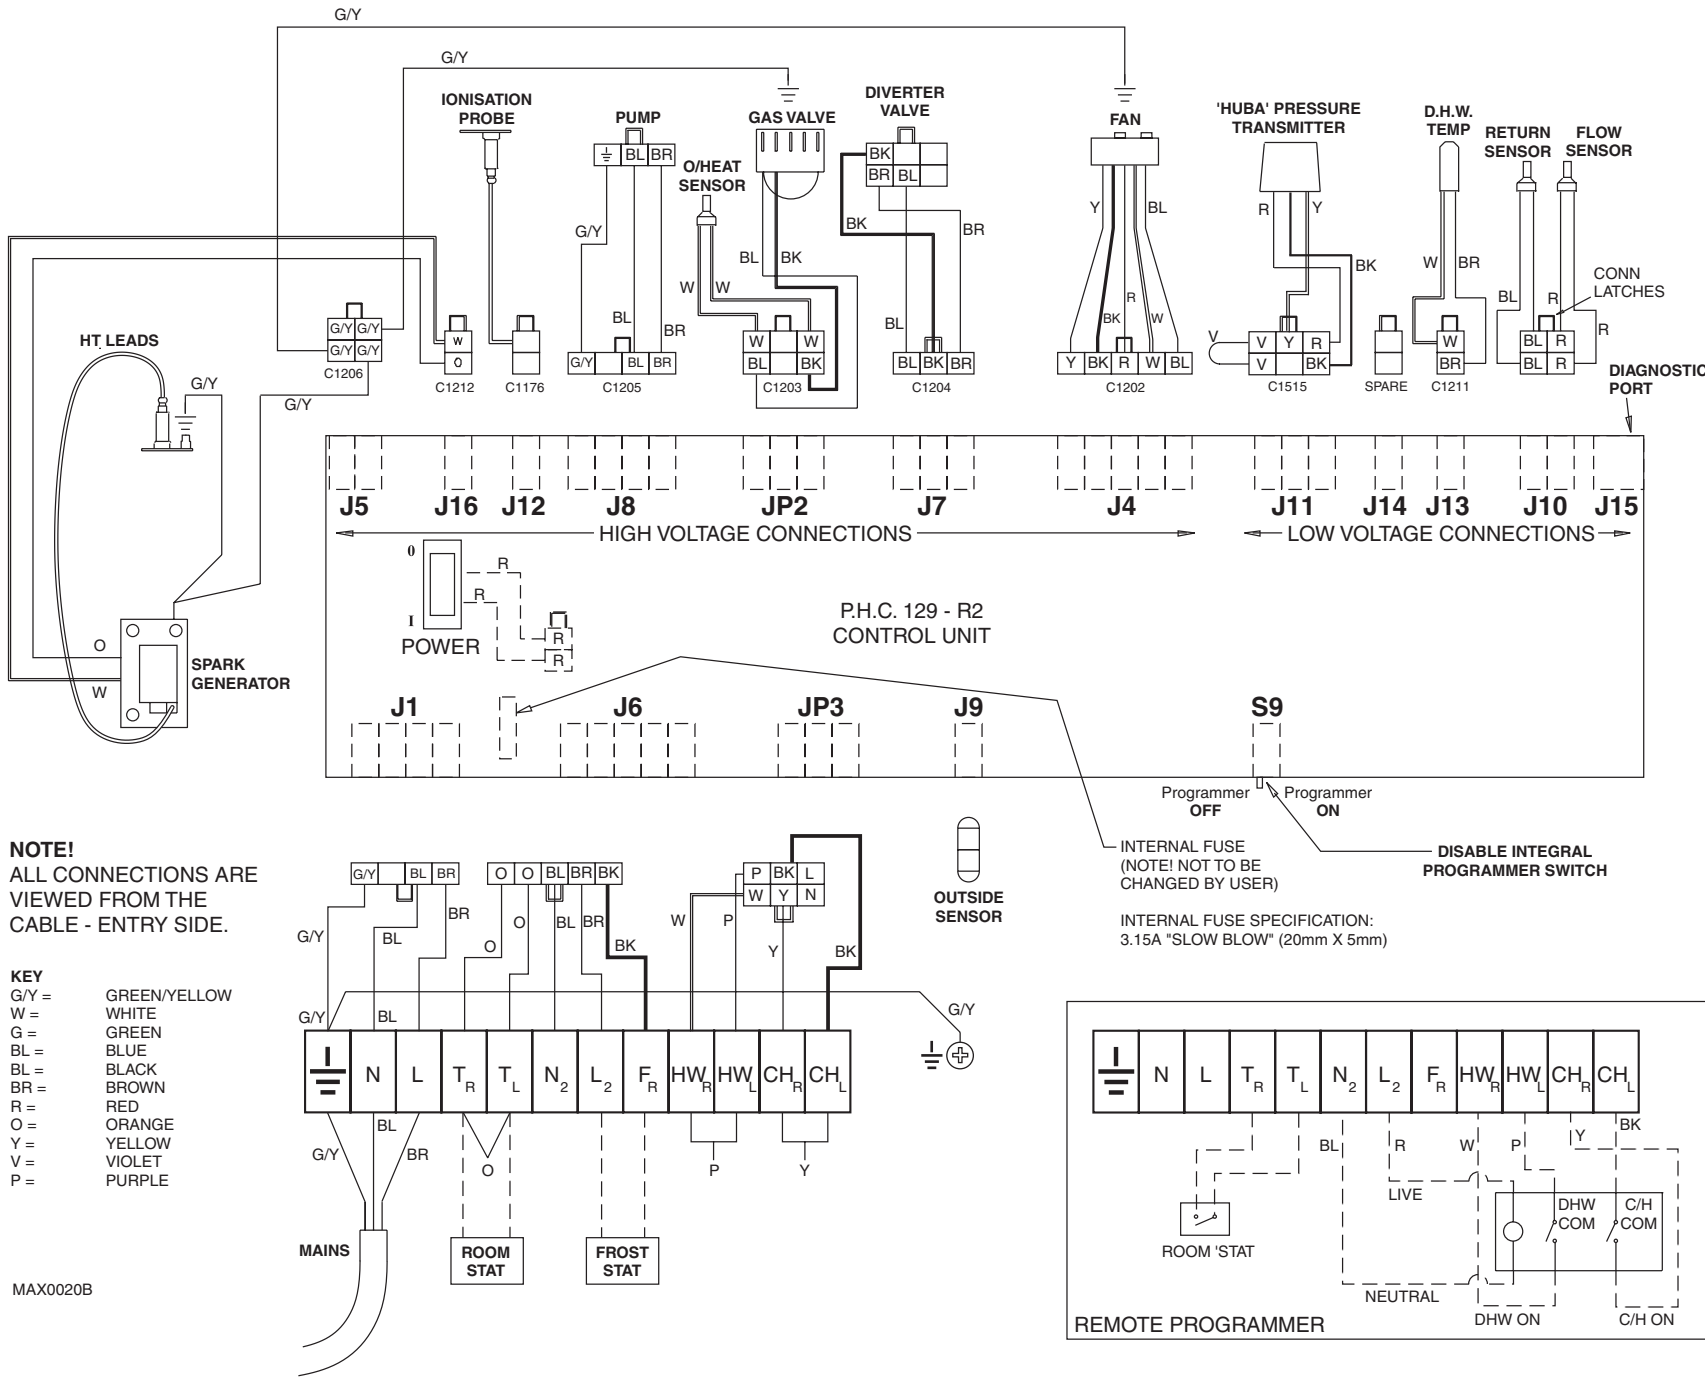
G/Y
G/Y
IONISATION PROBE
PUMP
GAS VALVE
DIVERTER VALVE
FAN
'HUBA' PRESSURE TRANSMITTER
D.H.W. TEMP
RETURN SENSOR
FLOW SENSOR
O/HEAT SENSOR
BL BR
BK
BR BL
G/Y
BK
BR
Y
BL
R
Y
BK
W
BR
BL
BK
W
W
CONN LATCHES
HT LEADS
G/Y G/Y
G/Y G/Y
W
O
BL
BR
BR
BL
R
BK
W
BL
R
R
V
G/Y
C1206
C1212
C1176
G/Y BL BR
C1205
W W
BL BK
C1203
BL BK BR
C1204
Y BK R W BL
C1202
V Y R
V BK
C1515
SPARE
W
BR
C1211
BL R
BL R
R
DIAGNOSTIC PORT
G/Y
J5 J16 J12 J8 JP2 J7 J4 J11 J14 J13 J10 J15
HIGH VOLTAGE CONNECTIONS
LOW VOLTAGE CONNECTIONS
0
I
R
R
R
R
POWER
P.H.C. 129 - R2
CONTROL UNIT
O
SPARK GENERATOR
W
J1 J6 JP3 J9 S9
Programmer OFF
Programmer ON
NOTE!
ALL CONNECTIONS ARE VIEWED FROM THE CABLE - ENTRY SIDE.
KEY
G/Y = GREEN/YELLOW
W = WHITE
G = GREEN
BL = BLUE
BL = BLACK
BR = BROWN
R = RED
O = ORANGE
Y = YELLOW
V = VIOLET
P = PURPLE
G/Y BL BR
O O BL BR BK
P BK L
W Y N
OUTSIDE SENSOR
INTERNAL FUSE (NOTE! NOT TO BE CHANGED BY USER)
DISABLE INTEGRAL PROGRAMMER SWITCH
INTERNAL FUSE SPECIFICATION: 3.15A "SLOW BLOW" (20mm X 5mm)
G/Y
BL
BR
O
O
BL
BR
BK
W
P
Y
BK
G/Y
BL
G/Y
N L $T_R$ $T_L$ $N_2$ $L_2$ $F_R$ $HW_R$ $HW_L$ $CH_R$ $CH_L$
G/Y
BL
BR
O
P
Y
MAINS
ROOM STAT
FROST STAT
MAX0020B
N L $T_R$ $T_L$ $N_2$ $L_2$ $F_R$ $HW_R$ $HW_L$ $CH_R$ $CH_L$
BL
R
W
P
Y
BK
LIVE
ROOM 'STAT
DHW COM
C/H COM
NEUTRAL
DHW ON
C/H ON
REMOTE PROGRAMMER